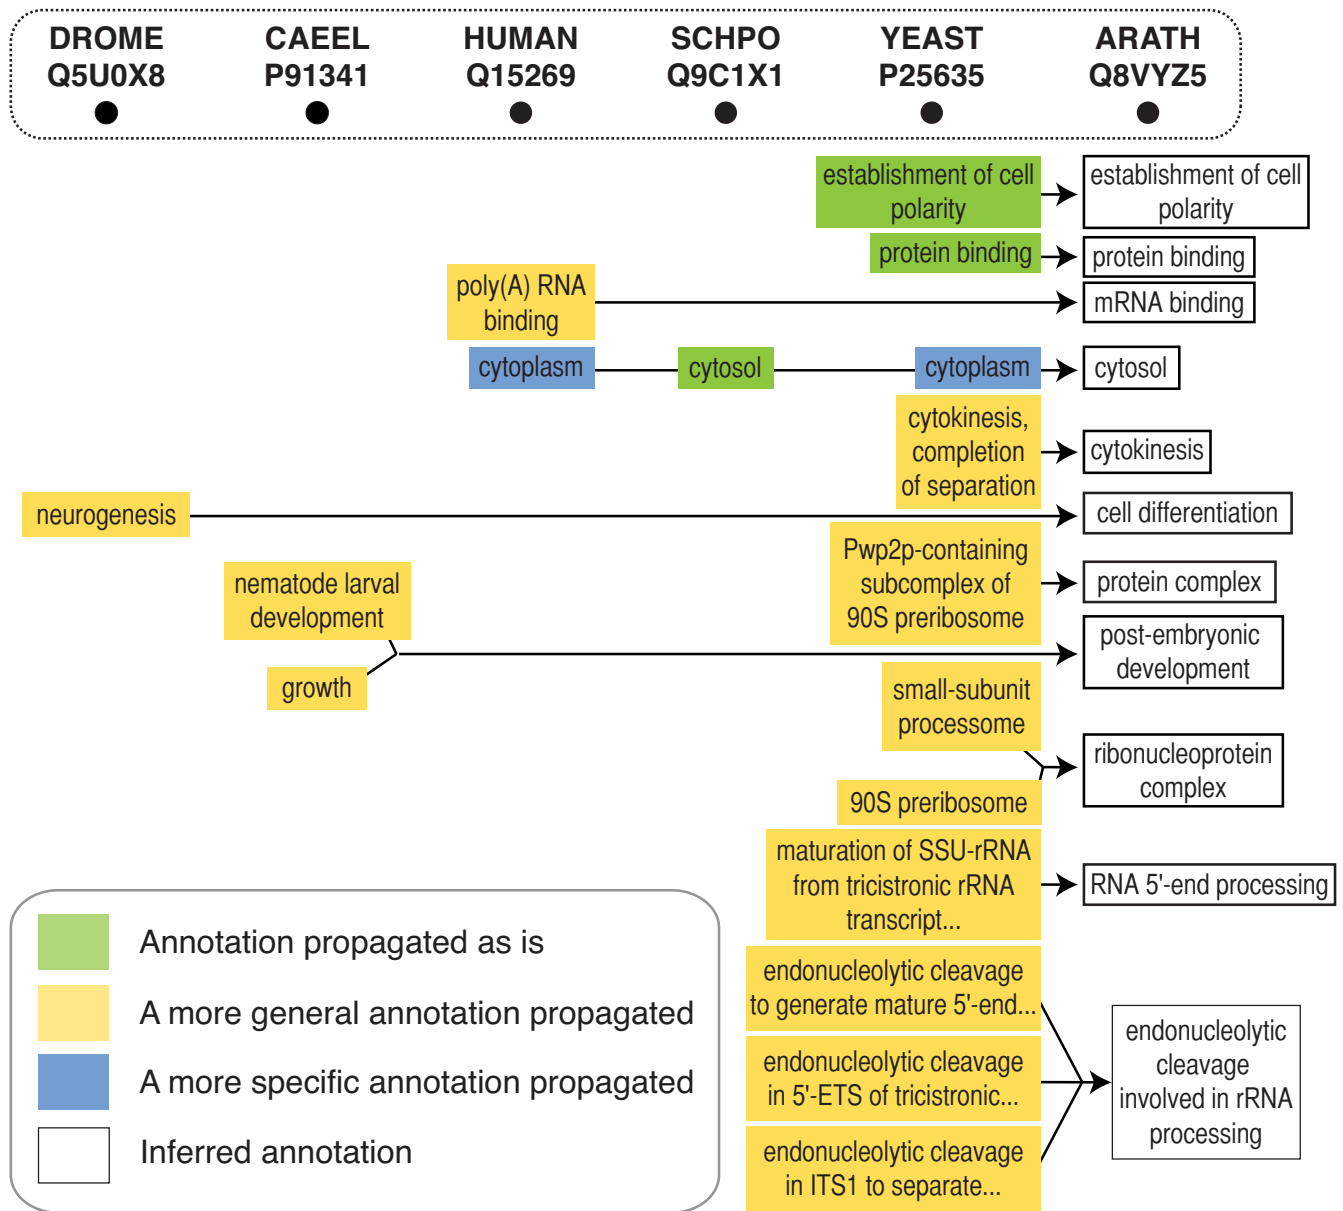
DROME Q5U0X8

CAEEL P91341

HUMAN Q15269

SCHPO Q9C1X1

YEAST P25635

ARATH Q8VYZ5

establishment of cell polarity

establishment of cell polarity

protein binding

protein binding

poly(A) RNA binding

mRNA binding

cytoplasm

cytosol

cytoplasm

cytosol

cytokinesis, completion of separation

cytokinesis

neurogenesis

cell differentiation

Pwp2p-containing subcomplex of 90S preribosome

protein complex

nematode larval development

growth

post-embryonic development

small-subunit processome

ribonucleoprotein complex

90S preribosome

maturation of SSU-rRNA from tricistronic rRNA transcript...

RNA 5'-end processing

endonucleolytic cleavage to generate mature 5'-end...

endonucleolytic cleavage in 5'-ETS of tricistronic...

endonucleolytic cleavage in ITS1 to separate...

endonucleolytic cleavage involved in rRNA processing

Annotation propagated as is

A more general annotation propagated

A more specific annotation propagated

Inferred annotation